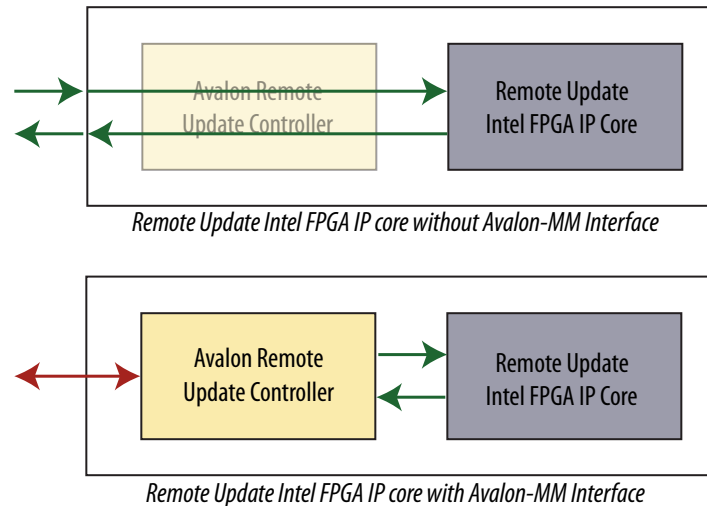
Avalon Remote Update Controller

Remote Update Intel FPGA IP Core

Remote Update Intel FPGA IP core without Avalon-MM Interface

Avalon Remote Update Controller

Remote Update Intel FPGA IP Core

Remote Update Intel FPGA IP core with Avalon-MM Interface